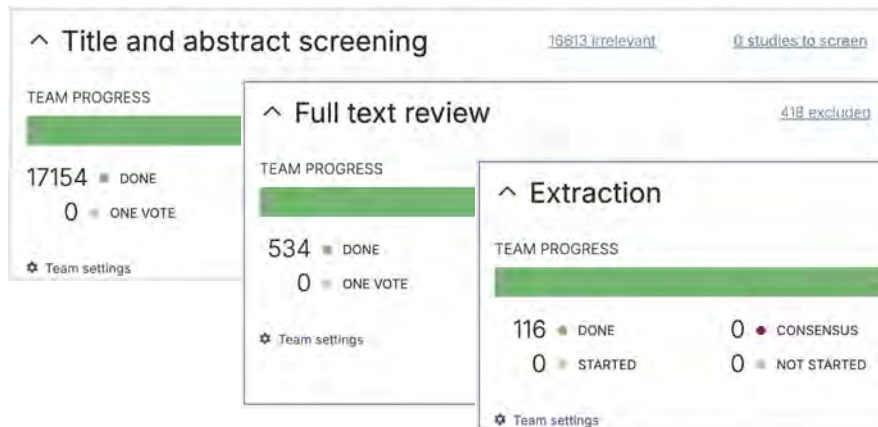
^ Title and abstract screening
16813 irrelevant
0 studies to screen
TEAM PROGRESS
17154 DONE
0 ONE VOTE
Team settings

^ Full text review
418 excluded
TEAM PROGRESS
534 DONE
0 ONE VOTE
Team settings

^ Extraction
TEAM PROGRESS
116 DONE
0 CONSENSUS
0 STARTED
0 NOT STARTED
Team settings